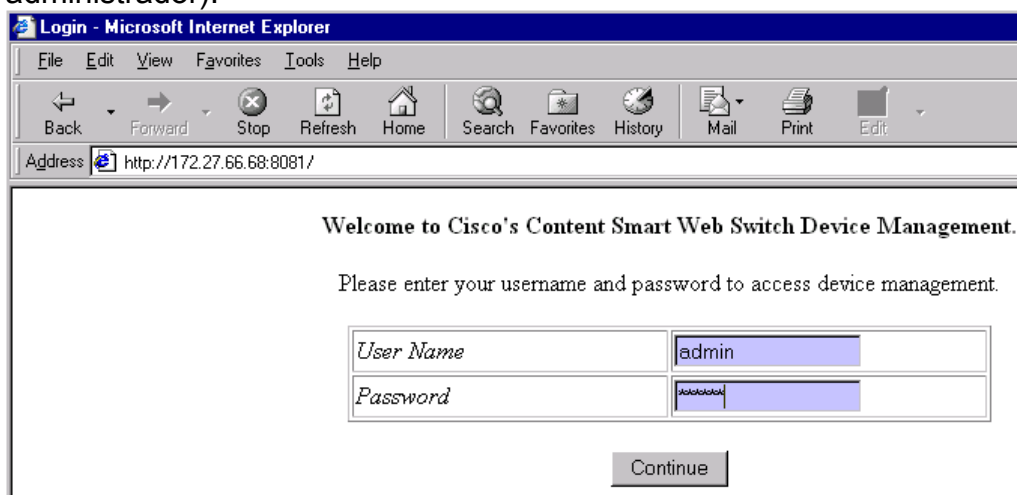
administrador).

Login - Microsoft Internet Explorer

File Edit View Favorites Tools Help

Back Forward Stop Refresh Home Search Favorites History Mail Print Edit

Address http://172.27.66.68:8081/

Welcome to Cisco's Content Smart Web Switch Device Management.

Please enter your username and password to access device management.

| User Name | admin |
|---|---|
| Password | ****** |

Continue